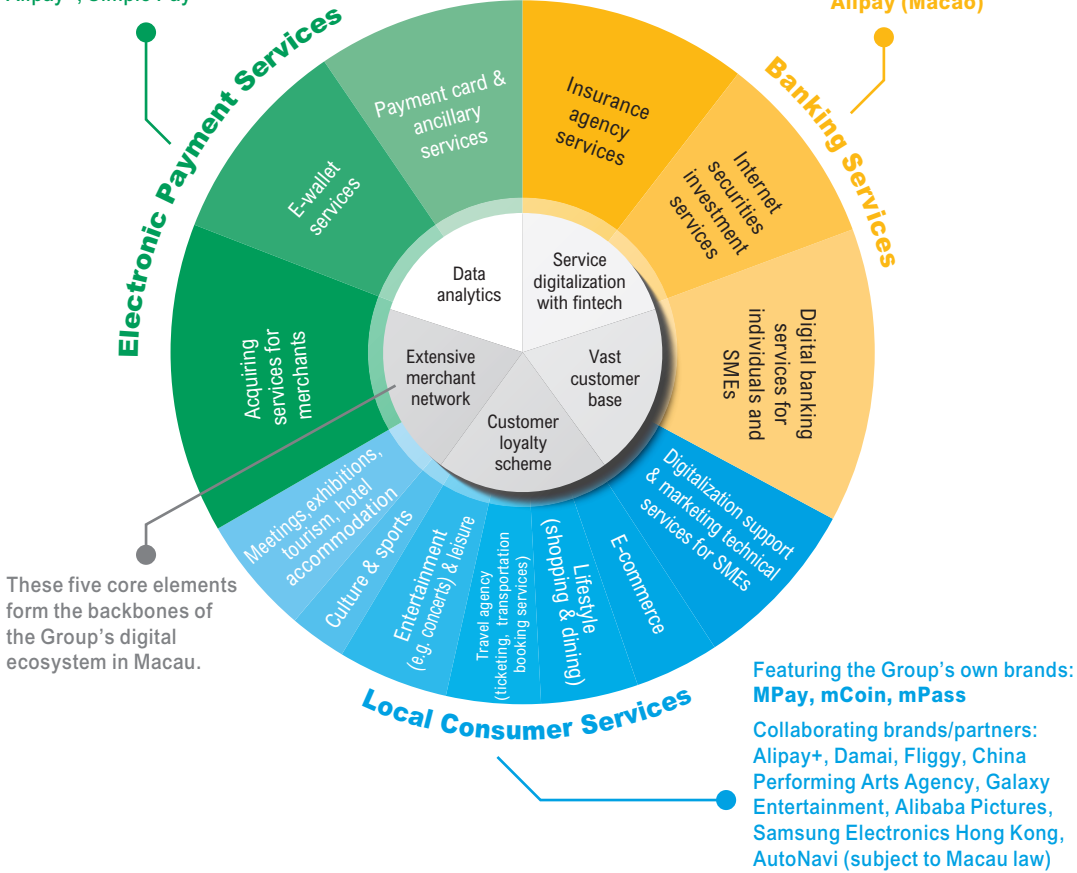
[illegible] Simple Pay

Alipay (Macao)

Electronic Payment Services

Payment card & ancillary services

E-wallet services

Acquiring services for merchants

Banking Services

Insurance agency services

Internet securities investment services

Digital banking services for individuals and SMEs

Data analytics

Service digitalization with fintech

Extensive merchant network

Vast customer base

Customer loyalty scheme

Meetings, exhibitions, tourism, hotel accommodation

Culture & sports

Entertainment (e.g. concerts) & leisure

Travel agency (ticketing, transportation booking services)

Lifestyle (shopping & dining)

E-commerce

Digitalization support & marketing technical services for SMEs

Local Consumer Services

These five core elements form the backbones of the Group's digital ecosystem in Macau.

Featuring the Group's own brands: MPay, mCoin, mPass

Collaborating brands/partners: Alipay+, Damai, Fliggy, China Performing Arts Agency, Galaxy Entertainment, Alibaba Pictures, Samsung Electronics Hong Kong, AutoNavi (subject to Macau law)